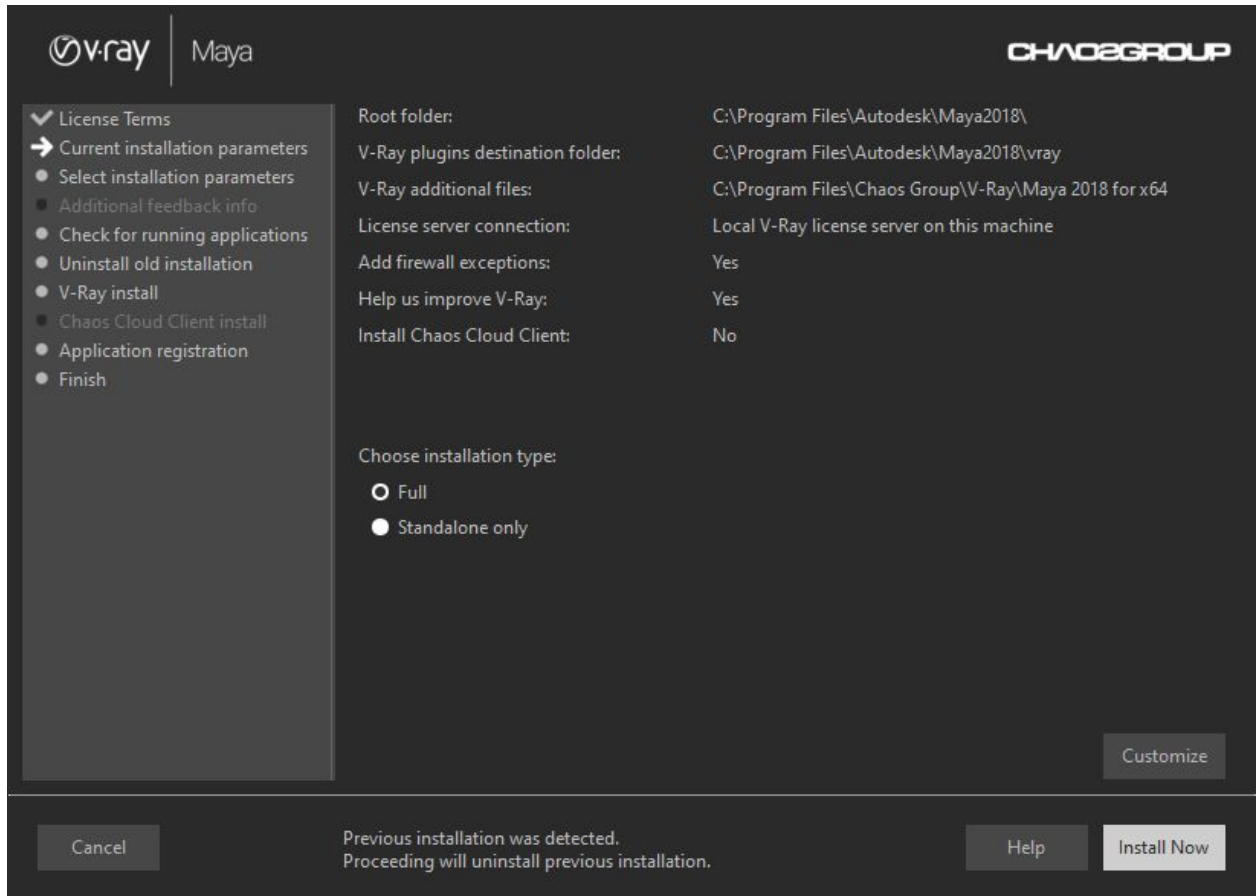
v·ray | Maya

CHAOSGROUP

License Terms
Current installation parameters
Select installation parameters
Additional feedback info
Check for running applications
Uninstall old installation
V-Ray install
Chaos Cloud Client install
Application registration
Finish

| | |
|---|---|
| Root folder: | C:\Program Files\Autodesk\Maya2018\ |
| V-Ray plugins destination folder: | C:\Program Files\Autodesk\Maya2018\vray |
| V-Ray additional files: | C:\Program Files\Chaos Group\V-Ray\Maya 2018 for x64 |
| License server connection: | Local V-Ray license server on this machine |
| Add firewall exceptions: | Yes |
| Help us improve V-Ray: | Yes |
| Install Chaos Cloud Client: | No |

Choose installation type:
Full
Standalone only

Customize

Cancel

Previous installation was detected.
Proceeding will uninstall previous installation.

Help

Install Now